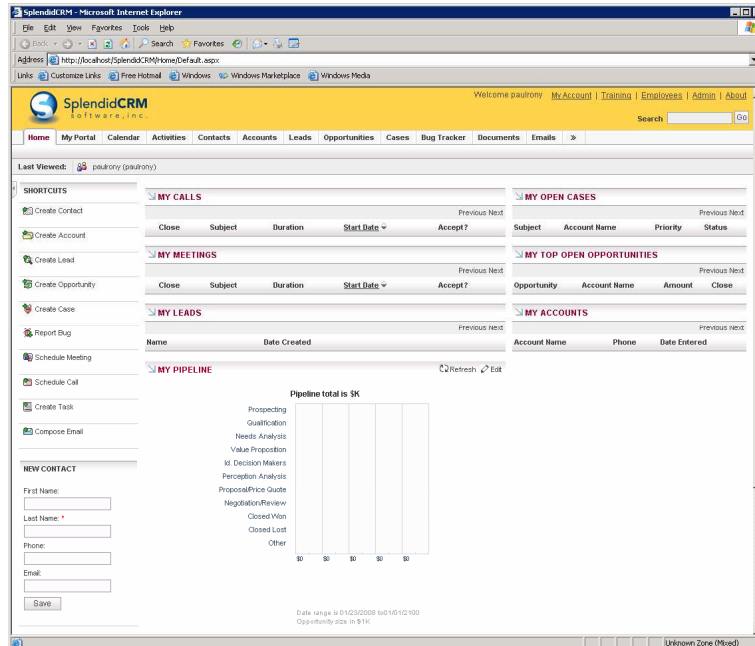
SplendidCRM - Microsoft Internet Explorer

File Edit View Favorites Tools Help

Back Search Favorites

Address http://localhost/SplendidCRM/Home/Default.aspx

Links Customize Links Free Hotmail Windows Windows Marketplace Windows Media

SplendidCRM software, inc.

Welcome paulrony My Account | Training | Employees | Admin | About

Search Go

Home My Portal Calendar Activities Contacts Accounts Leads Opportunities Cases Bug Tracker Documents Emails »

Last Viewed: paulrony (paulrony)

SHORTCUTS

Create Contact

Create Account

Create Lead

Create Opportunity

Create Case

Report Bug

Schedule Meeting

Schedule Call

Create Task

Compose Email

NEW CONTACT

First Name:

Last Name: *

Phone:

Email:

Save

MY CALLS

Previous Next

| Close | Subject | Duration | Start Date | Accept? |
|---|---|---|---|---|

MY MEETINGS

Previous Next

| Close | Subject | Duration | Start Date | Accept? |
|---|---|---|---|---|

MY LEADS

Previous Next

| Name | Date Created |
|---|---|

MY PIPELINE

Refresh Edit

Pipeline total is $K

Prospecting
Qualification
Needs Analysis
Value Proposition
Id. Decision Makers
Perception Analysis
Proposal/Price Quote
Negotiation/Review
Closed Won
Closed Lost
Other

$0 $0 $0 $0 $0

Date range is 01/23/2008 to 01/01/2100
Opportunity size in $1K

MY OPEN CASES

Previous Next

| Subject | Account Name | Priority | Status |
|---|---|---|---|

MY TOP OPEN OPPORTUNITIES

Previous Next

| Opportunity | Account Name | Amount | Close |
|---|---|---|---|

MY ACCOUNTS

Previous Next

| Account Name | Phone | Date Entered |
|---|---|---|

Unknown Zone (Mixed)